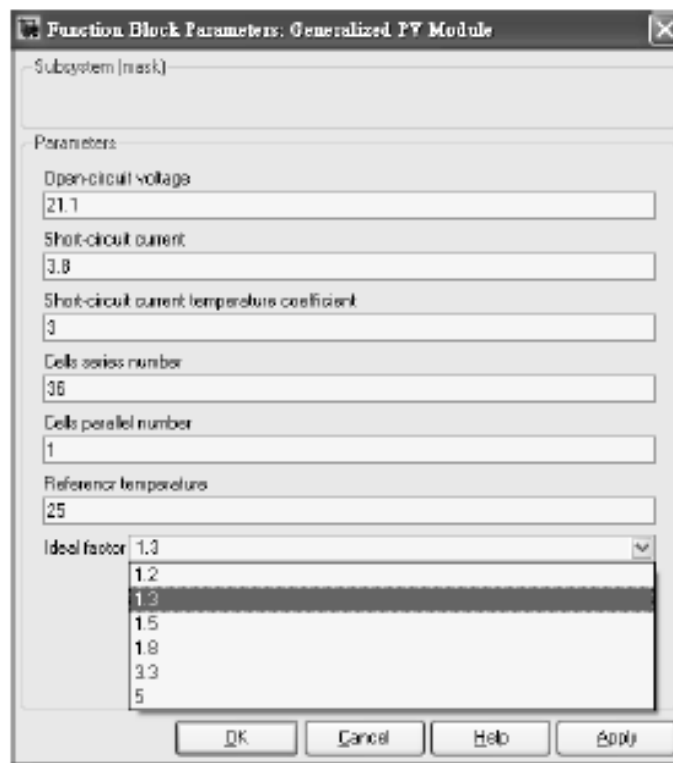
Function Block Parameters: Generalized PV Module

Subsystem (mask)

Parameters

Open-circuit voltage
21.1

Short-circuit current
3.8

Short-circuit current temperature coefficient
3

Cells series number
36

Cells parallel number
1

Reference temperature
25

Ideal factor 1.3

1.2
1.3
1.5
1.8
3.3
5

OK Cancel Help Apply